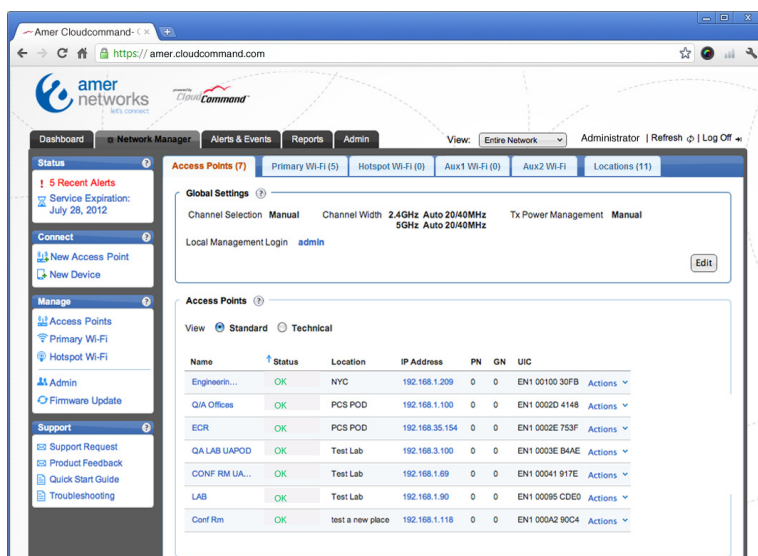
Amer Cloudcommand- (

https://amer.cloudcommand.com

amer networks let's connect

powered by CloudCommand

Dashboard | Network Manager | Alerts & Events | Reports | Admin

View: Entire Network

Administrator | Refresh | Log Off

Status
! 5 Recent Alerts
Service Expiration: July 28, 2012

Connect
New Access Point
New Device

Manage
Access Points
Primary Wi-Fi
Hotspot Wi-Fi
Admin
Firmware Update

Support
Support Request
Product Feedback
Quick Start Guide
Troubleshooting

Access Points (7) | Primary Wi-Fi (5) | Hotspot Wi-Fi (0) | Aux1 Wi-Fi (0) | Aux2 Wi-Fi | Locations (11)

Global Settings ?

Channel Selection Manual Channel Width 2.4GHz Auto 20/40MHz 5GHz Auto 20/40MHz Tx Power Management Manual

Local Management Login admin

Edit

Access Points ?

View Standard Technical

| Name | Status | Location | IP Address | PN | GN | UIC | |
|---|---|---|---|---|---|---|---|
| Engineerin... | OK | NYC | 192.168.1.209 | 0 | 0 | EN1 00100 30FB | Actions |
| Q/A Offices | OK | PCS POD | 192.168.1.100 | 0 | 0 | EN1 0002D 4148 | Actions |
| ECR | OK | PCS POD | 192.168.35.154 | 0 | 0 | EN1 0002E 753F | Actions |
| QA LAB UAPOD | OK | Test Lab | 192.168.3.100 | 0 | 0 | EN1 0003E B4AE | Actions |
| CONF RM UA... | OK | Test Lab | 192.168.1.69 | 0 | 0 | EN1 00041 917E | Actions |
| LAB | OK | Test Lab | 192.168.1.90 | 0 | 0 | EN1 00095 CDE0 | Actions |
| Conf Rm | OK | test a new place | 192.168.1.118 | 0 | 0 | EN1 000A2 90C4 | Actions |